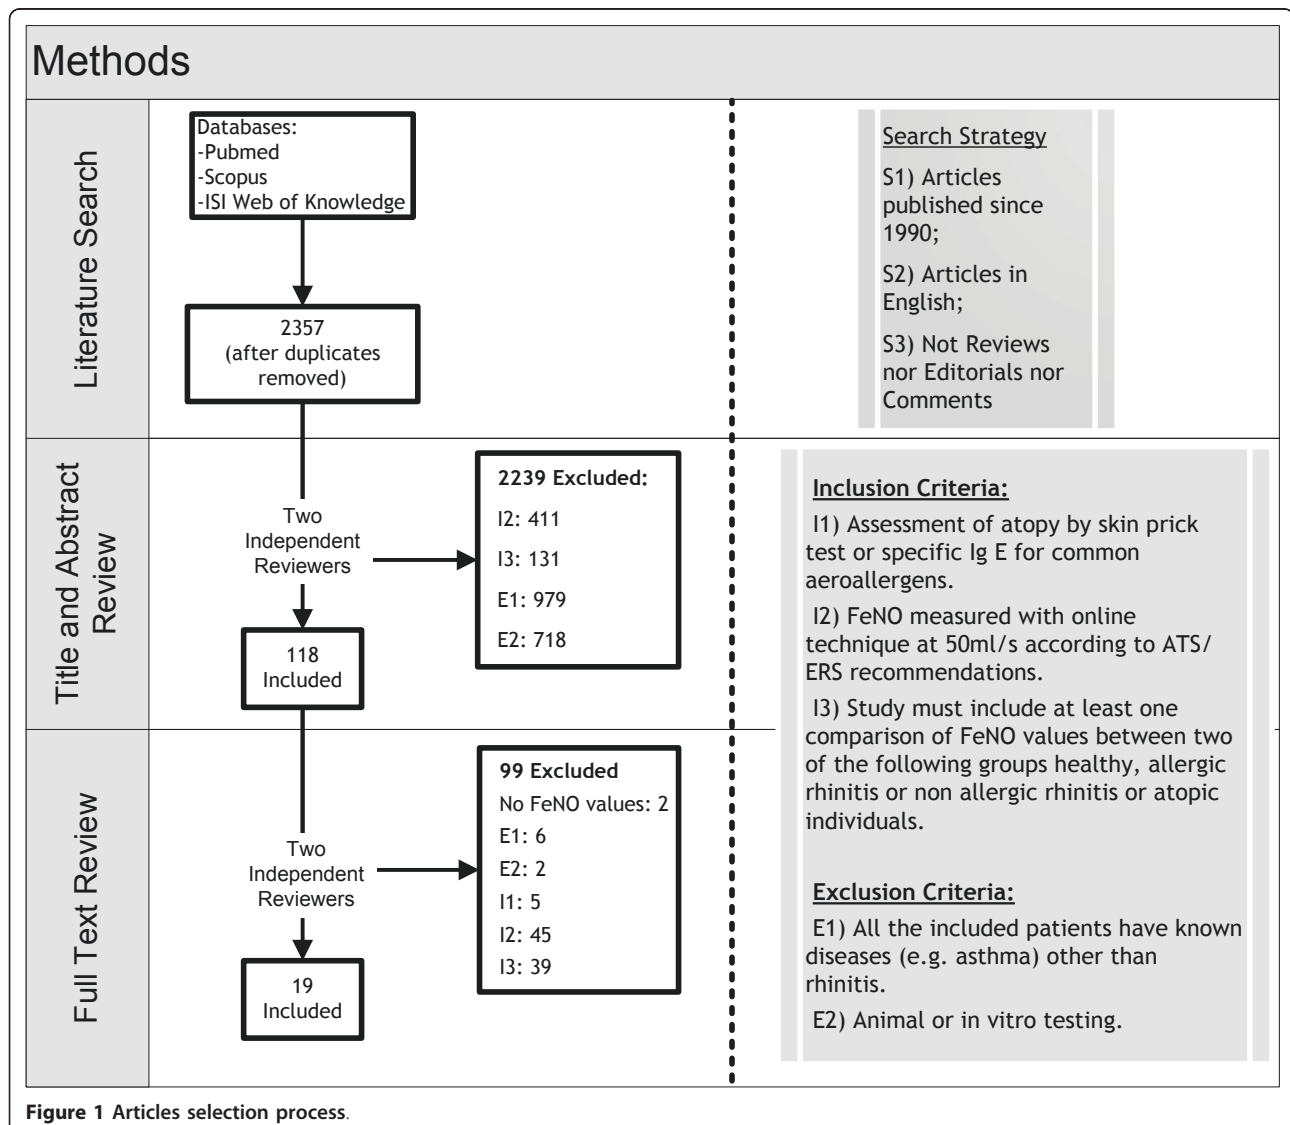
Methods

Literature Search

Databases:
-Pubmed
-Scopus
-ISI Web of Knowledge

2357
(after duplicates removed)

Search Strategy

S1) Articles published since 1990;

S2) Articles in English;

S3) Not Reviews nor Editorials nor Comments

Title and Abstract Review

Two Independent Reviewers

2239 Excluded:

I2: 411

I3: 131

E1: 979

E2: 718

118
Included

Inclusion Criteria:

I1) Assessment of atopy by skin prick test or specific Ig E for common aeroallergens.

I2) FeNO measured with online technique at 50ml/s according to ATS/ERS recommendations.

I3) Study must include at least one comparison of FeNO values between two of the following groups healthy, allergic rhinitis or non allergic rhinitis or atopic individuals.

Full Text Review

Two Independent Reviewers

99 Excluded

No FeNO values: 2

E1: 6

E2: 2

I1: 5

I2: 45

I3: 39

19
Included

Exclusion Criteria:

E1) All the included patients have known diseases (e.g. asthma) other than rhinitis.

E2) Animal or in vitro testing.

Figure 1 Articles selection process.